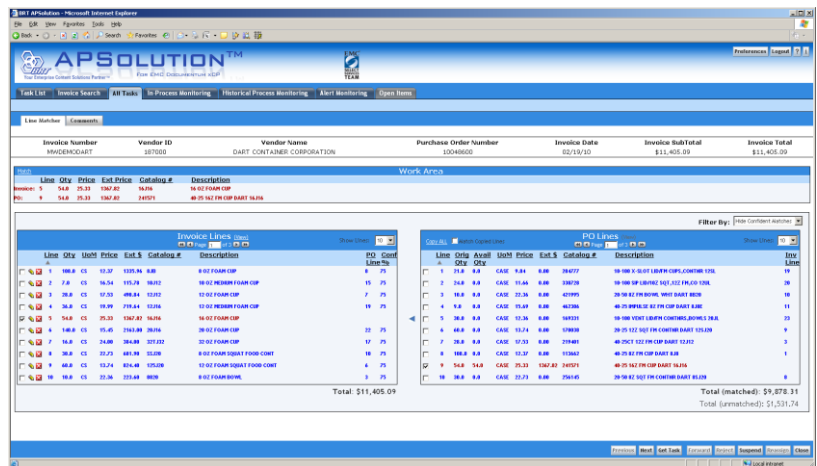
BRT APSolution - Microsoft Internet Explorer

File Edit View Favorites Tools Help

Back Search Favorites

APSOLUTION™
Your Enterprise Content Solutions Partner
FOR EMC DOCUMENTUM xCP

EMC PARTNER TEAM

Preferences Logout ? i

Task List | Invoice Search | All Tasks | In Process Monitoring | Historical Process Monitoring | Alert Monitoring | Open Items

Line Matches | Comments

| Invoice Number | Vendor ID | Vendor Name | Purchase Order Number | Invoice Date | Invoice SubTotal | Invoice Total |
|---|---|---|---|---|---|---|
| MWDEMODART | 187000 | DART CONTAINER CORPORATION | 10048600 | 02/19/10 | $11,405.09 | $11,405.09 |

Work Area

Match

| | Line | Qty | Price | Ext Price | Catalog # | Description |
|---|---|---|---|---|---|---|
| Invoice: | 5 | 54.0 | 25.33 | 1367.82 | 16J16 | 16 OZ FOAM CUP |
| PO: | 9 | 54.0 | 25.33 | 1367.82 | 241571 | 40-25 16Z FM CUP DART 16J16 |

Filter By: Hide Confident Matches

Invoice Lines [Hide]
Page 1 of 1
Show Lines: 10

| Line | Qty | UoM | Price | Ext $ | Catalog # | Description | PO Line | Conf % |
|---|---|---|---|---|---|---|---|---|
| 1 | 100.0 | CS | 13.37 | 1335.96 | 8J8 | 8 OZ FOAM CUP | 8 | 75 |
| 2 | 7.0 | CS | 16.54 | 115.78 | 10J12 | 10 OZ MEDIUM FOAM CUP | 15 | 75 |
| 3 | 20.0 | CS | 17.53 | 498.84 | 12J12 | 12 OZ FOAM CUP | 7 | 75 |
| 4 | 36.0 | CS | 19.99 | 719.64 | 12J16 | 12 OZ MEDIUM FOAM CUP | 19 | 75 |
| 5 | 54.0 | CS | 25.33 | 1367.82 | 16J16 | 16 OZ FOAM CUP | | |
| 6 | 140.0 | CS | 15.45 | 2163.00 | 20J16 | 20 OZ FOAM CUP | 22 | 75 |
| 7 | 16.0 | CS | 24.00 | 384.00 | 32TJ32 | 32 OZ FOAM CUP | 17 | 75 |
| 8 | 30.0 | CS | 22.73 | 681.90 | 5SJ20 | 12 OZ FOAM SQUAT FOOD CONT | 18 | 75 |
| 9 | 60.0 | CS | 13.74 | 824.40 | 12SJ20 | 12 OZ FOAM SQUAT FOOD CONT | 6 | 75 |
| 10 | 10.0 | CS | 22.36 | 223.60 | 8B20 | 8 OZ FOAM BOWL | 3 | 75 |

Total: $11,405.09

PO Lines
Copy ALL | Match Copied Lines
Page 1 of 2
Show Lines: 10

| Line | Orig Qty | Avail Qty | UoM | Price | Ext $ | Catalog # | Description | Inv Line |
|---|---|---|---|---|---|---|---|---|
| 1 | 21.0 | 0.0 | CASE | 9.84 | 0.00 | 204777 | 50-100 X-SLOT LID/FM CUPS,CONTNR 125L | 19 |
| 2 | 24.0 | 0.0 | CASE | 11.66 | 0.00 | 338728 | 50-100 SIP LID/16Z SQT,12Z FM,CO 125L | 20 |
| 3 | 10.0 | 0.0 | CASE | 22.36 | 0.00 | 421995 | 20-50 8Z FM BOWL WHT DART 8B20 | 10 |
| 4 | 9.0 | 0.0 | CASE | 11.69 | 0.00 | 462306 | 40-25 IMPUL3Z 8Z FM CUP DART 8J8E | 11 |
| 5 | 30.0 | 0.0 | CASE | 12.36 | 0.00 | 169331 | 10-100 VENT LID/FM CONTNRS,BOWLS 20JL | 23 |
| 6 | 60.0 | 0.0 | CASE | 13.74 | 0.00 | 570030 | 20-25 12Z SQT FM CONTNR DART 12SJ20 | 9 |
| 7 | 20.0 | 0.0 | CASE | 17.53 | 0.00 | 219401 | 40-25CT 12Z FM CUP DART 12J12 | 3 |
| 8 | 100.0 | 0.0 | CASE | 13.37 | 0.00 | 113663 | 40-25 8Z FM CUP DART 8J8 | 1 |
| 9 | 54.0 | 54.0 | CASE | 25.33 | 1367.82 | 241571 | 40-25 16Z FM CUP DART 16J16 | |
| 10 | 30.0 | 0.0 | CASE | 22.73 | 0.00 | 256145 | 20-50 8Z SQT FM CONTNR DART 8SJ20 | 8 |

Total (matched): $9,878.31
Total (unmatched): $1,531.74

Previous | Next | Get Task | Forward | Reject | Suspend | Reassign | Close

Local intranet